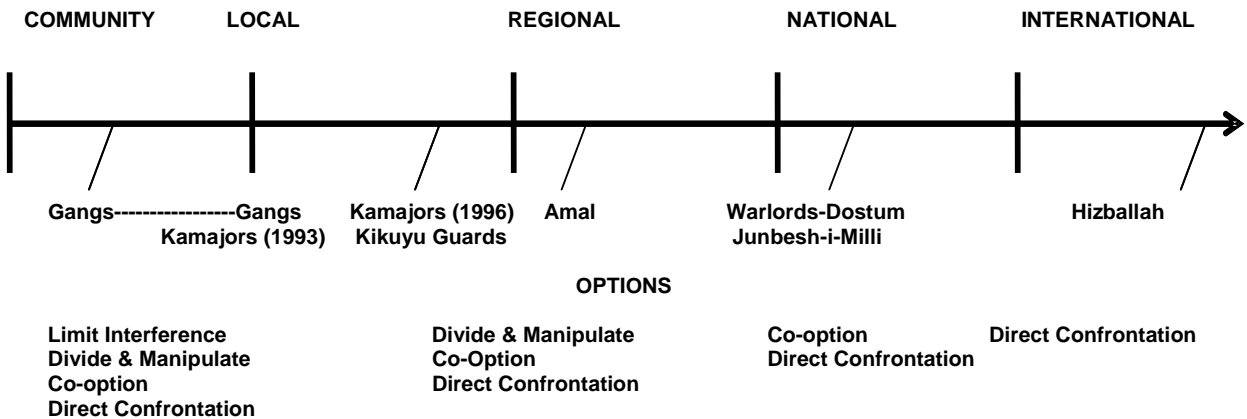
COMMUNITY LOCAL REGIONAL NATIONAL INTERNATIONAL

Gangs-----------------Gangs
Kamajors (1993)

Kamajors (1996)
Kikuyu Guards

Amal

Warlords-Dostum
Junbesh-i-Milli

Hizballah

OPTIONS

Limit Interference
Divide & Manipulate
Co-option
Direct Confrontation

Divide & Manipulate
Co-Option
Direct Confrontation

Co-option
Direct Confrontation

Direct Confrontation